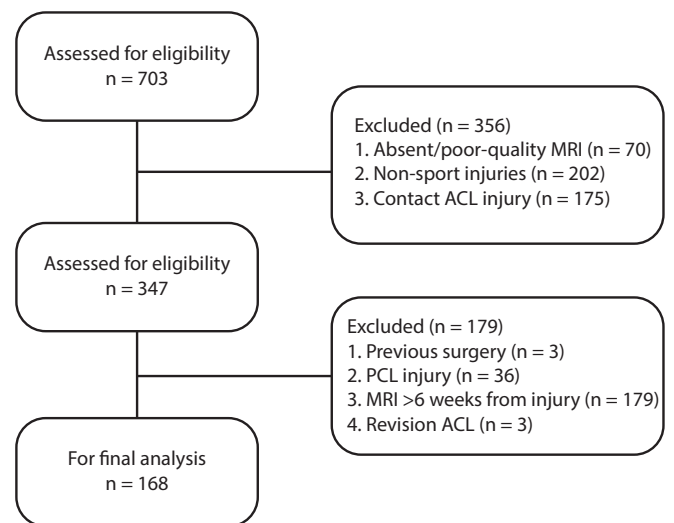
Assessed for eligibility
n = 703

Excluded (n = 356)
1. Absent/poor-quality MRI (n = 70)
2. Non-sport injuries (n = 202)
3. Contact ACL injury (n = 175)

Assessed for eligibility
n = 347

Excluded (n = 179)
1. Previous surgery (n = 3)
2. PCL injury (n = 36)
3. MRI >6 weeks from injury (n = 179)
4. Revision ACL (n = 3)

For final analysis
n = 168